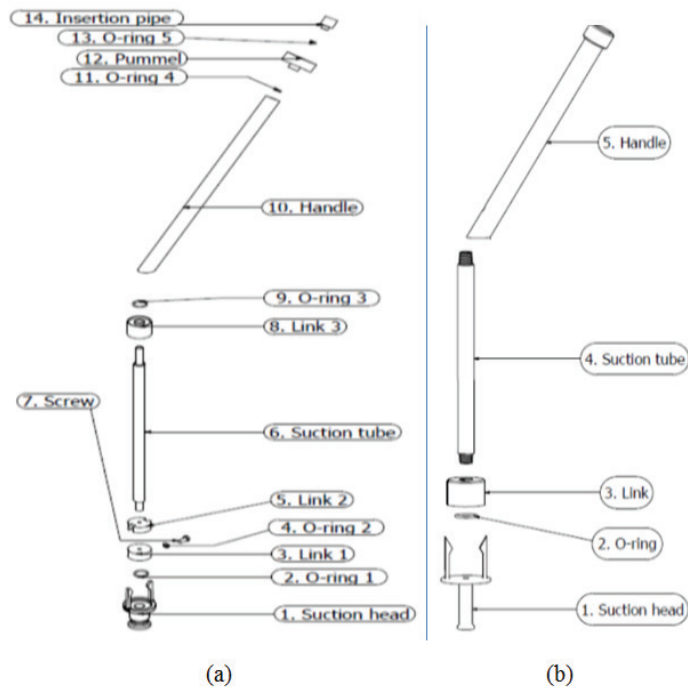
14. Insertion pipe
13. O-ring 5
12. Pummel
11. O-ring 4
10. Handle
9. O-ring 3
8. Link 3
7. Screw
6. Suction tube
5. Link 2
4. O-ring 2
3. Link 1
2. O-ring 1
1. Suction head

(a)

5. Handle
4. Suction tube
3. Link
2. O-ring
1. Suction head

(b)